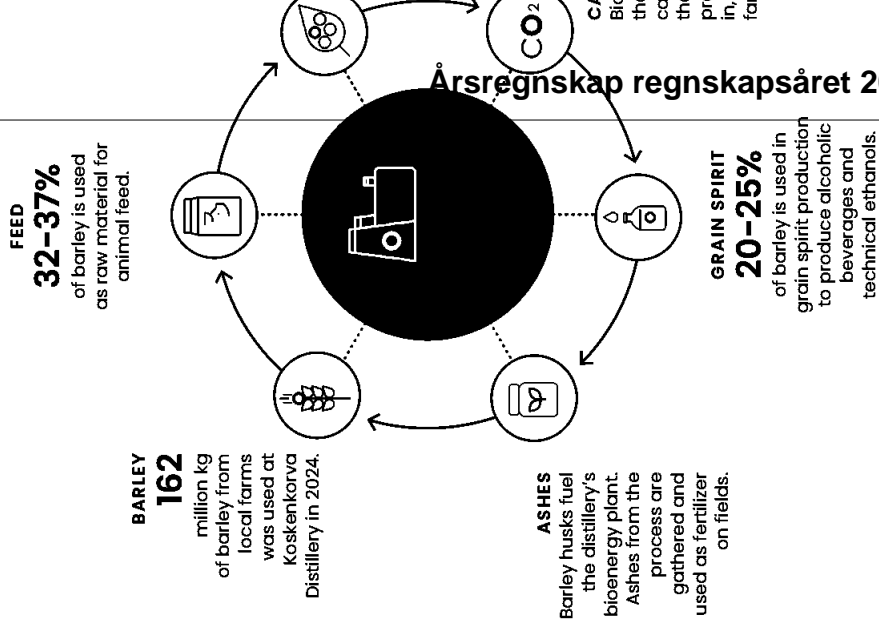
Årsregnskap regnskapsåret 2

FEED
32–37%
of barley is used as raw material for animal feed.

CA
Bio
the
ca
the
pr
in,
fa

$CO_2$

GRAIN SPIRIT
20–25%
of barley is used in grain spirit production to produce alcoholic beverages and technical ethanols.

BARLEY
162
million kg of barley from local farms was used at Koskenkorva Distillery in 2024.

ASHES
Barley husks fuel the distillery's bioenergy plant. Ashes from the process are gathered and used as fertilizer on fields.